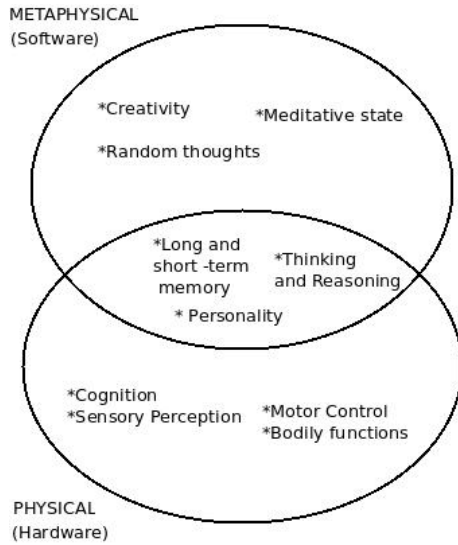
METAPHYSICAL
(Software)

*Creativity

*Meditative state

*Random thoughts

*Long and short -term memory

*Thinking and Reasoning

* Personality

*Cognition
*Sensory Perception

*Motor Control
*Bodily functions

PHYSICAL
(Hardware)